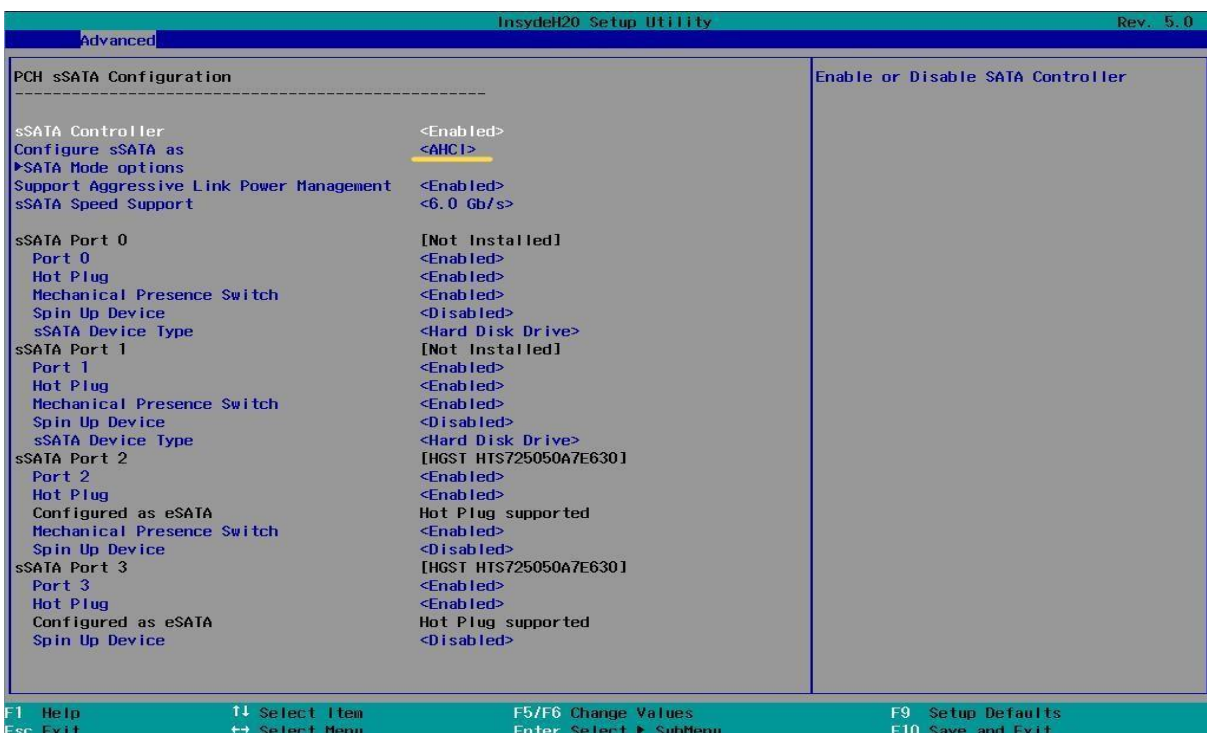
InsydeH20 Setup Utility
Rev. 5.0
Advanced

PCH sSATA Configuration

| | |
|---|---|
| sSATA Controller | <Enabled> |
| Configure sSATA as | <AHCI> |
| ▶SATA Mode options | |
| Support Aggressive Link Power Management | <Enabled> |
| sSATA Speed Support | <6.0 Gb/s> |
| sSATA Port 0 | [Not Installed] |
| Port 0 | <Enabled> |
| Hot Plug | <Enabled> |
| Mechanical Presence Switch | <Enabled> |
| Spin Up Device | <Disabled> |
| sSATA Device Type | <Hard Disk Drive> |
| sSATA Port 1 | [Not Installed] |
| Port 1 | <Enabled> |
| Hot Plug | <Enabled> |
| Mechanical Presence Switch | <Enabled> |
| Spin Up Device | <Disabled> |
| sSATA Device Type | <Hard Disk Drive> |
| sSATA Port 2 | [HGST HTS725050A7E630] |
| Port 2 | <Enabled> |
| Hot Plug | <Enabled> |
| Configured as eSATA | Hot Plug supported |
| Mechanical Presence Switch | <Enabled> |
| Spin Up Device | <Disabled> |
| sSATA Port 3 | [HGST HTS725050A7E630] |
| Port 3 | <Enabled> |
| Hot Plug | <Enabled> |
| Configured as eSATA | Hot Plug supported |
| Spin Up Device | <Disabled> |

Enable or Disable SATA Controller

F1 Help
Esc Exit
↑↓ Select Item
↔ Select Menu
F5/F6 Change Values
Enter Select ▶ SubMenu
F9 Setup Defaults
F10 Save and Exit